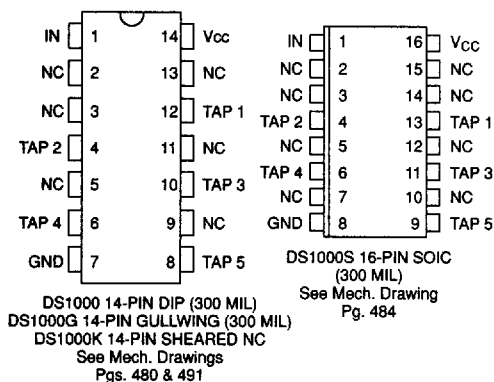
IN 1
NC 2
NC 3
TAP 2 4
NC 5
TAP 4 6
GND 7
14 $V_{CC}$
13 NC
12 TAP 1
11 NC
10 TAP 3
9 NC
8 TAP 5

DS1000 14-PIN DIP (300 MIL)
DS1000G 14-PIN GULLWING (300 MIL)
DS1000K 14-PIN SHEARED NC
See Mech. Drawings
Pgs. 480 & 491

IN 1
NC 2
NC 3
TAP 2 4
NC 5
TAP 4 6
NC 7
GND 8
16 $V_{CC}$
15 NC
14 NC
13 TAP 1
12 NC
11 TAP 3
10 NC
9 TAP 5

DS1000S 16-PIN SOIC
(300 MIL)
See Mech. Drawing
Pg. 484